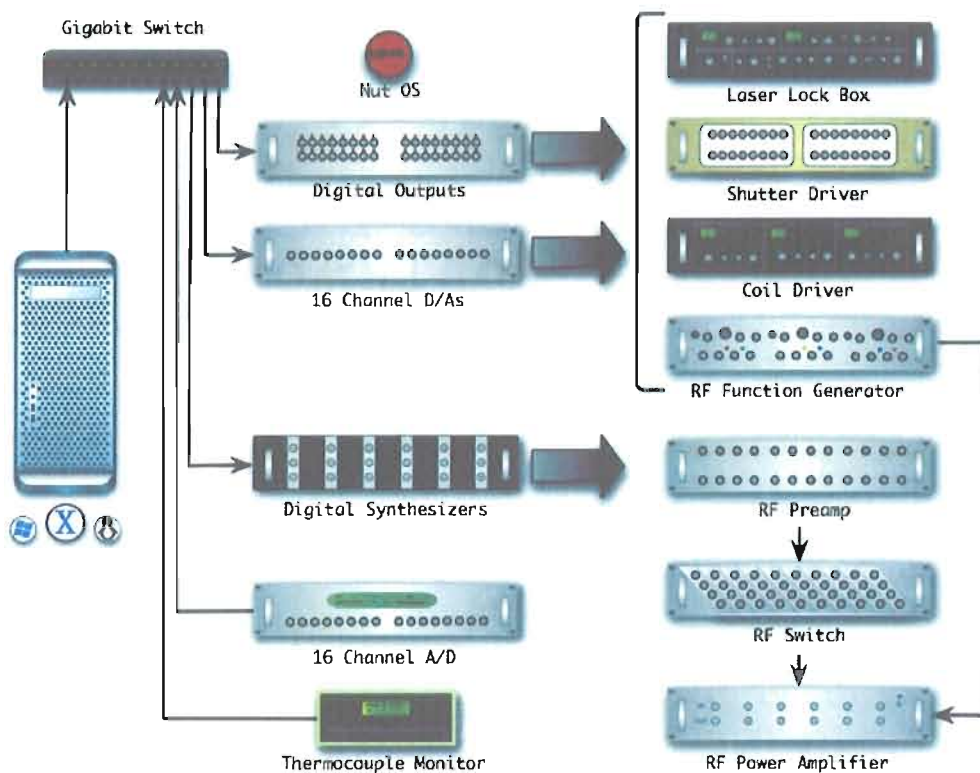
Gigabit Switch

Nut OS

Digital Outputs

16 Channel D/As

Digital Synthesizers

16 Channel A/D

Thermocouple Monitor

Laser Lock Box

Shutter Driver

Coil Driver

RF Function Generator

RF Preamp

RF Switch

RF Power Amplifier